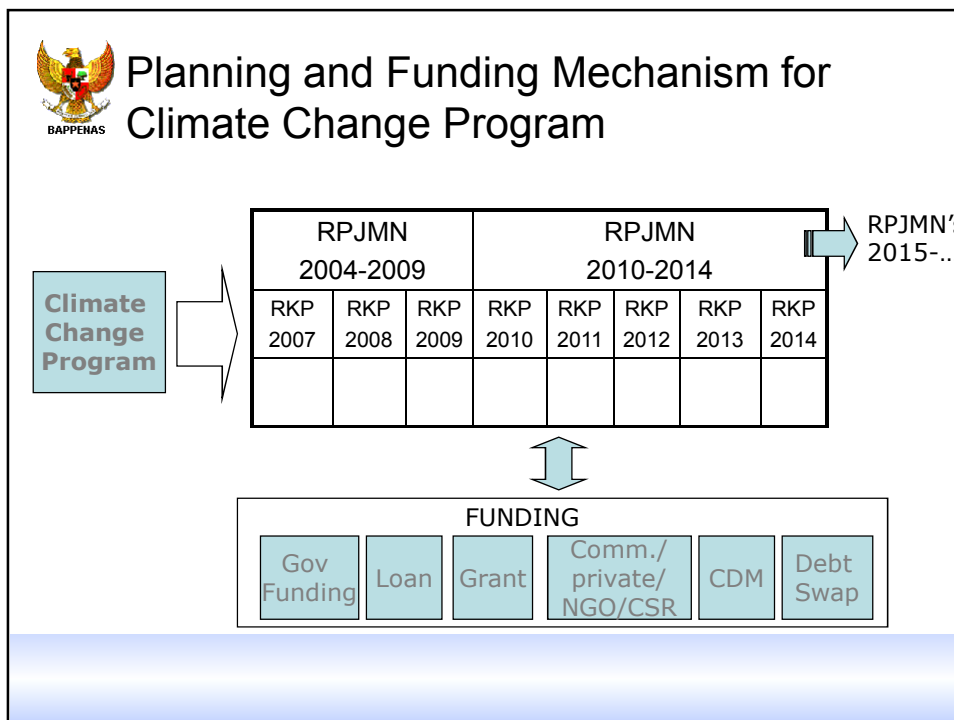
BAPPENAS

Planning and Funding Mechanism for Climate Change Program

Climate Change Program

| RPJMN 2004-2009 | | | RPJMN 2010-2014 | | | | |
|---|---|---|---|---|---|---|---|
| RKP 2007 | RKP 2008 | RKP 2009 | RKP 2010 | RKP 2011 | RKP 2012 | RKP 2013 | RKP 2014 |
| | | | | | | | |

RPJMN' 2015-..

FUNDING

Gov Funding | Loan | Grant | Comm./ private/ NGO/CSR | CDM | Debt Swap